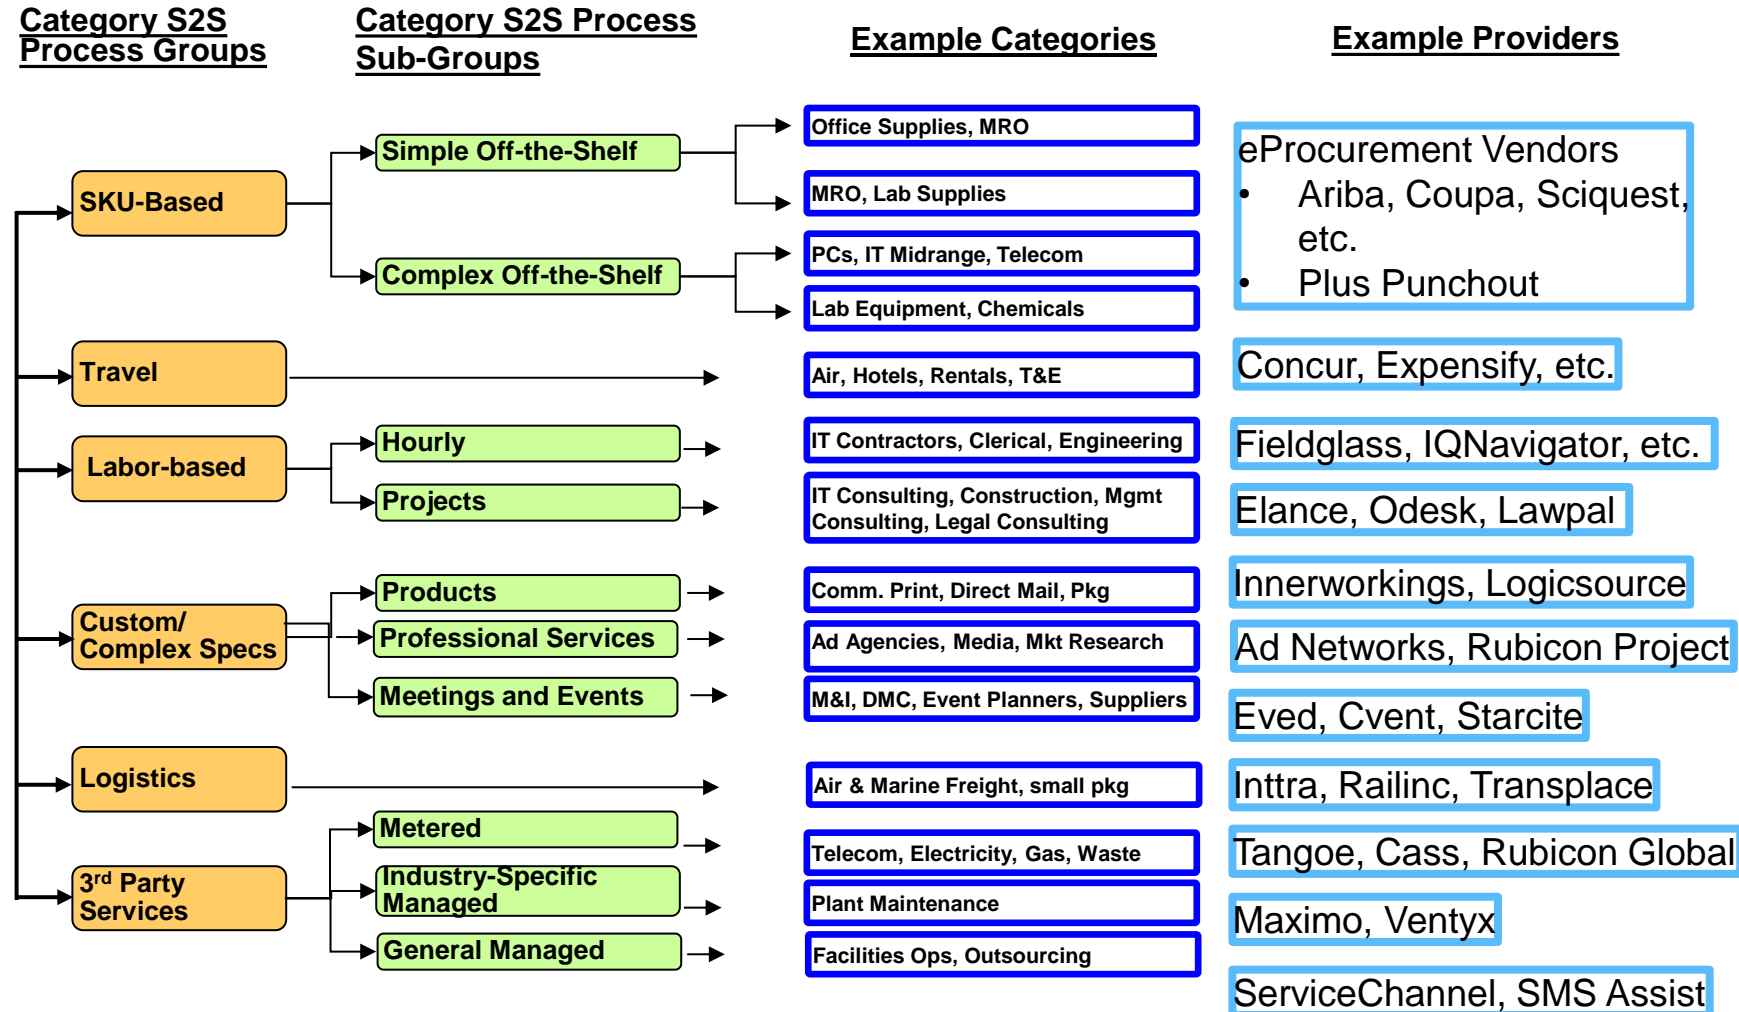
Category S2S Process Groups

Category S2S Process Sub-Groups

Example Categories

Example Providers

SKU-Based

Simple Off-the-Shelf

Office Supplies, MRO

MRO, Lab Supplies

Complex Off-the-Shelf

PCs, IT Midrange, Telecom

Lab Equipment, Chemicals

eProcurement Vendors
• Ariba, Coupa, Sciquest, etc.
• Plus Punchout

Travel

Air, Hotels, Rentals, T&E

Concur, Expensify, etc.

Labor-based

Hourly

IT Contractors, Clerical, Engineering

Fieldglass, IQNavigator, etc.

Projects

IT Consulting, Construction, Mgmt Consulting, Legal Consulting

Elance, Odesk, Lawpal

Custom/ Complex Specs

Products

Comm. Print, Direct Mail, Pkg

Innerworkings, Logicsource

Professional Services

Ad Agencies, Media, Mkt Research

Ad Networks, Rubicon Project

Meetings and Events

M&I, DMC, Event Planners, Suppliers

Eved, Cvent, Starcite

Logistics

Air & Marine Freight, small pkg

Inttra, Railinc, Transplace

3$^{rd}$ Party Services

Metered

Telecom, Electricity, Gas, Waste

Tangoe, Cass, Rubicon Global

Industry-Specific Managed

Plant Maintenance

Maximo, Ventyx

General Managed

Facilities Ops, Outsourcing

ServiceChannel, SMS Assist